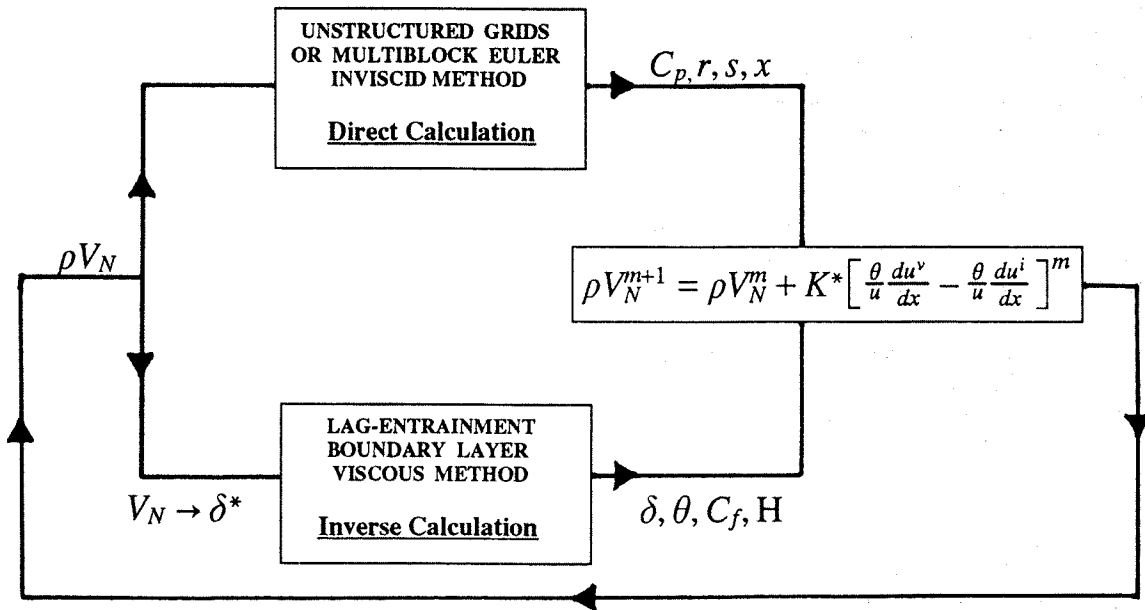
UNSTRUCTURED GRIDS OR MULTIBLOCK EULER INVISCID METHOD

Direct Calculation

$C_p, r, s, x$

$\rho V_N$

$\rho V_N^{m+1} = \rho V_N^m + K^* \left[ \frac{\theta}{u}\frac{du^v}{dx} - \frac{\theta}{u}\frac{du^i}{dx} \right]^m$

LAG-ENTRAINMENT BOUNDARY LAYER VISCOUS METHOD

Inverse Calculation

$V_N \rightarrow \delta^*$

$\delta, \theta, C_f, \mathrm{H}$